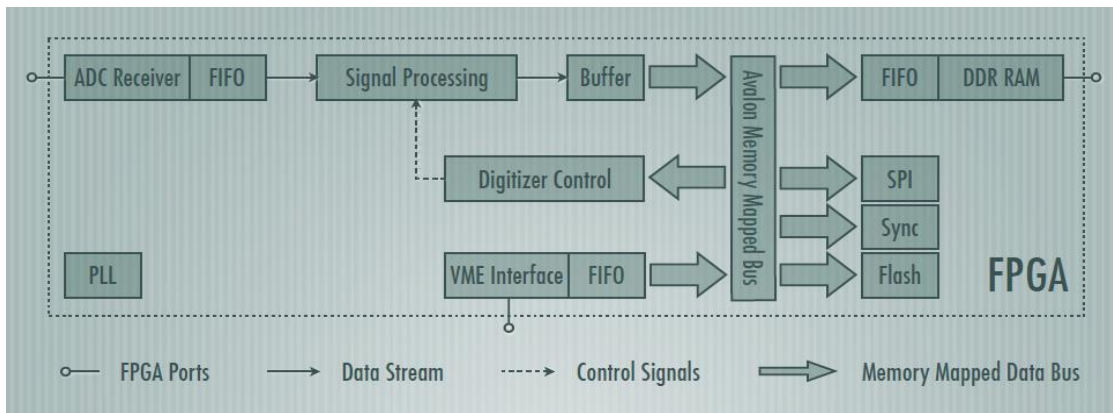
ADC Receiver
FIFO
Signal Processing
Buffer
Avalon Memory Mapped Bus
FIFO
DDR RAM
Digitizer Control
SPI
Sync
PLL
VME Interface
FIFO
Flash
FPGA

FPGA Ports
Data Stream
Control Signals
Memory Mapped Data Bus